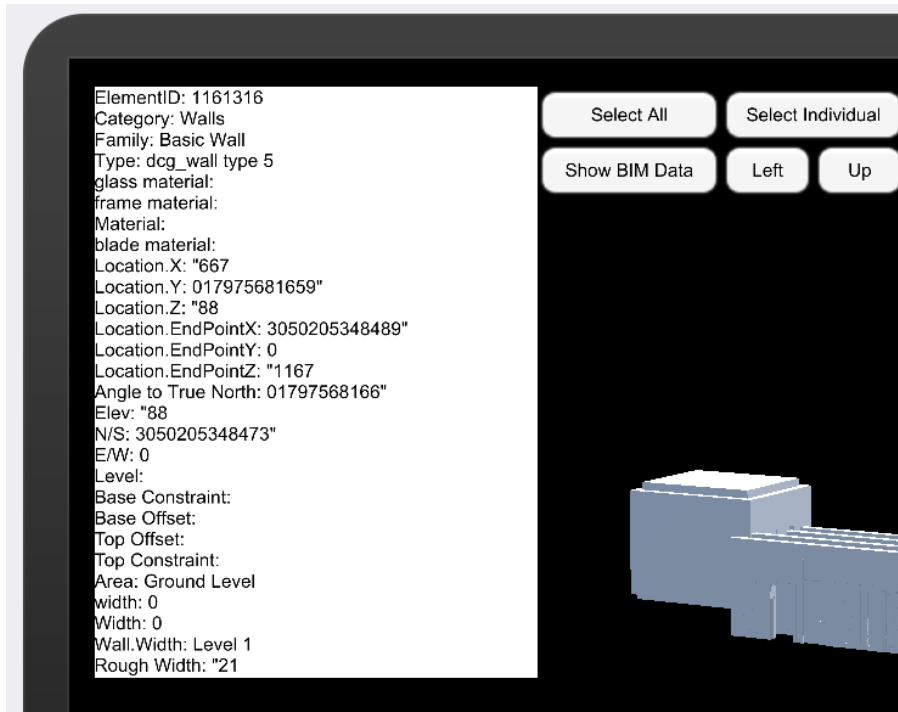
ElementID: 1161316
Category: Walls
Family: Basic Wall
Type: dcg_wall type 5
glass material:
frame material:
Material:
blade material:
Location.X: "667
Location.Y: 017975681659"
Location.Z: "88
Location.EndPointX: 3050205348489"
Location.EndPointY: 0
Location.EndPointZ: "1167
Angle to True North: 01797568166"
Elev: "88
N/S: 3050205348473"
E/W: 0
Level:
Base Constraint:
Base Offset:
Top Offset:
Top Constraint:
Area: Ground Level
width: 0
Width: 0
Wall.Width: Level 1
Rough Width: "21

Select All
Select Individual
Show BIM Data
Left
Up